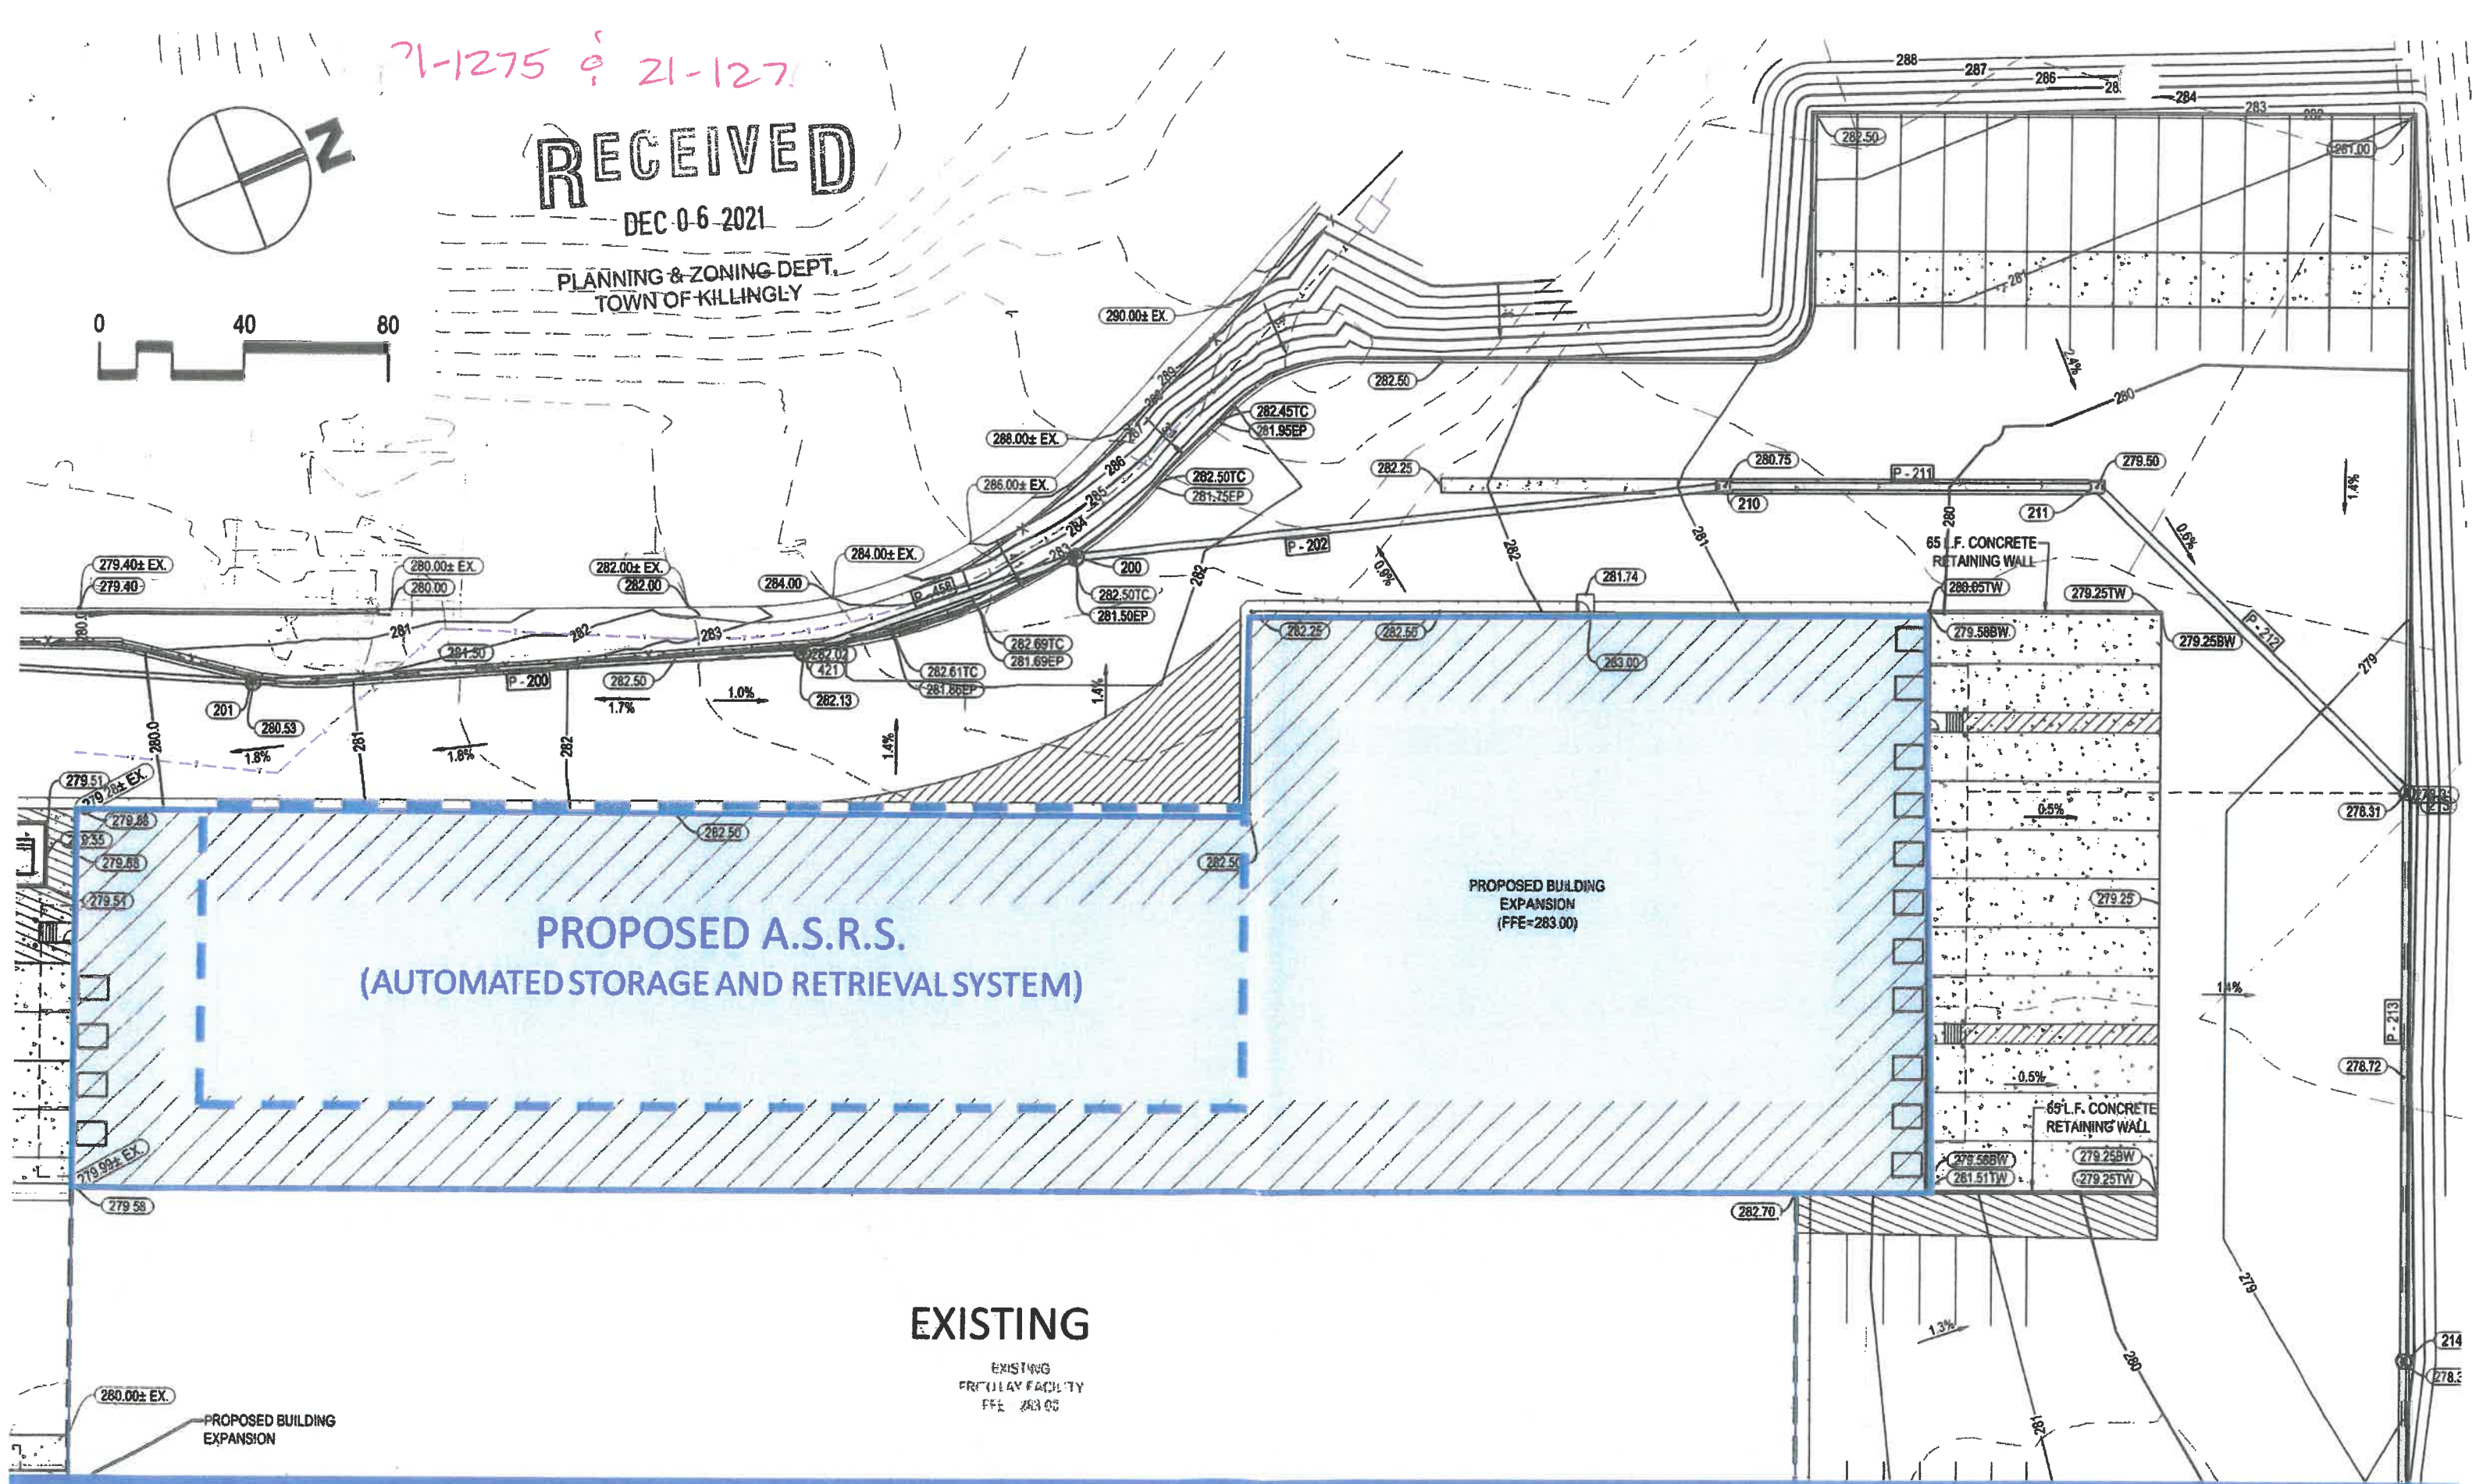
21-1275 & 21-127

N

RECEIVED
DEC 0 6 2021
PLANNING & ZONING DEPT.
TOWN OF KILLINGLY

0 40 80

288 287 286 284 283 282
282.50
281.00
281
2.4%
280
290.00± EX.
282.50
288.00± EX.
282.45TC
281.95EP
282.25
280.75
P-211
279.50
286.00± EX.
282.50TC
281.75EP
210
211
1.4%
P-202
200
282.50TC
281.50EP
65 L.F. CONCRETE RETAINING WALL
280.65TW
279.25TW
0.6%
281.74
279.58BW
279.25BW
P-212
279.40± EX.
279.40
280.00± EX.
280.00
282.00± EX.
282.00
284.00
284.00± EX.
P-458
282.25
282.56
283.00
281
282
283
281.50
282.69TC
281.69EP
282.02
421
282.61TC
281.66EP
P-200
282.50
282.13
1.7%
1.0%
1.4%
201
280.53
280.0
1.8%
281
1.8%
282
1.4%
279.51
279.28± EX.
279.88
279.35
279.66
279.51
282.50
282.50
0.5%
278.31
P-213
PROPOSED BUILDING EXPANSION
(FFE=283.00)
279.25
PROPOSED A.S.R.S.
(AUTOMATED STORAGE AND RETRIEVAL SYSTEM)
1.4%
0.5%
278.72
65 L.F. CONCRETE RETAINING WALL
279.58BW
281.51TW
279.25BW
279.25TW
279.99± EX.
279.58
282.70
EXISTING
EXISTING
FRITO LAY FACILITY
FFE=283.00
279
1.3%
280
281
214
278.3
280.00± EX.
PROPOSED BUILDING EXPANSION